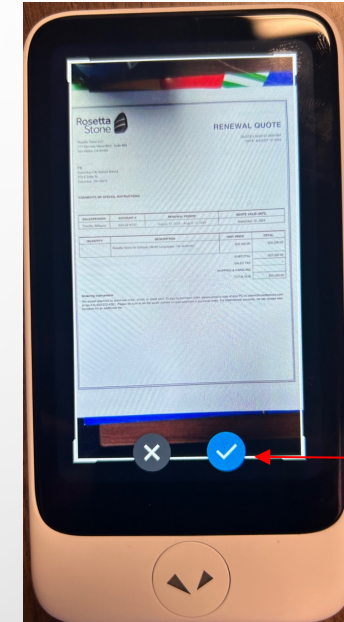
Rosetta Stone

RENEWAL QUOTE

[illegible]

COMMENTS OR SPECIAL INSTRUCTIONS

| SALESPERSON | ACCOUNT # | RENEWAL PERIOD | QUOTE VALID UNTIL |
|---|---|---|---|
| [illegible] | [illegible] | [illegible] | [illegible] |

| QUANTITY | DESCRIPTION | UNIT PRICE | TOTAL |
|---|---|---|---|
| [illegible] | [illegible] | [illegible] | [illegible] |

SUBTOTAL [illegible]
SALES TAX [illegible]
SHIPPING & HANDLING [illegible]
TOTAL DUE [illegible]

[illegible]